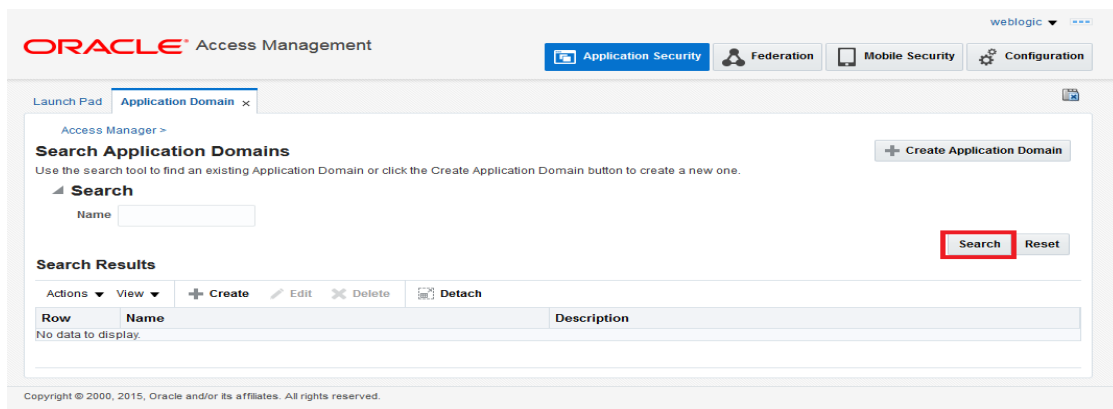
weblogic ▾

ORACLE® Access Management

Application Security | Federation | Mobile Security | Configuration

Launch Pad | Application Domain ×

Access Manager >

Search Application Domains

Create Application Domain

Use the search tool to find an existing Application Domain or click the Create Application Domain button to create a new one.

Search

Name

Search | Reset

Search Results

Actions ▾ View ▾ Create Edit Delete Detach

| Row | Name | Description |
|---|---|---|
| No data to display. | | |

Copyright © 2000, 2015, Oracle and/or its affiliates. All rights reserved.